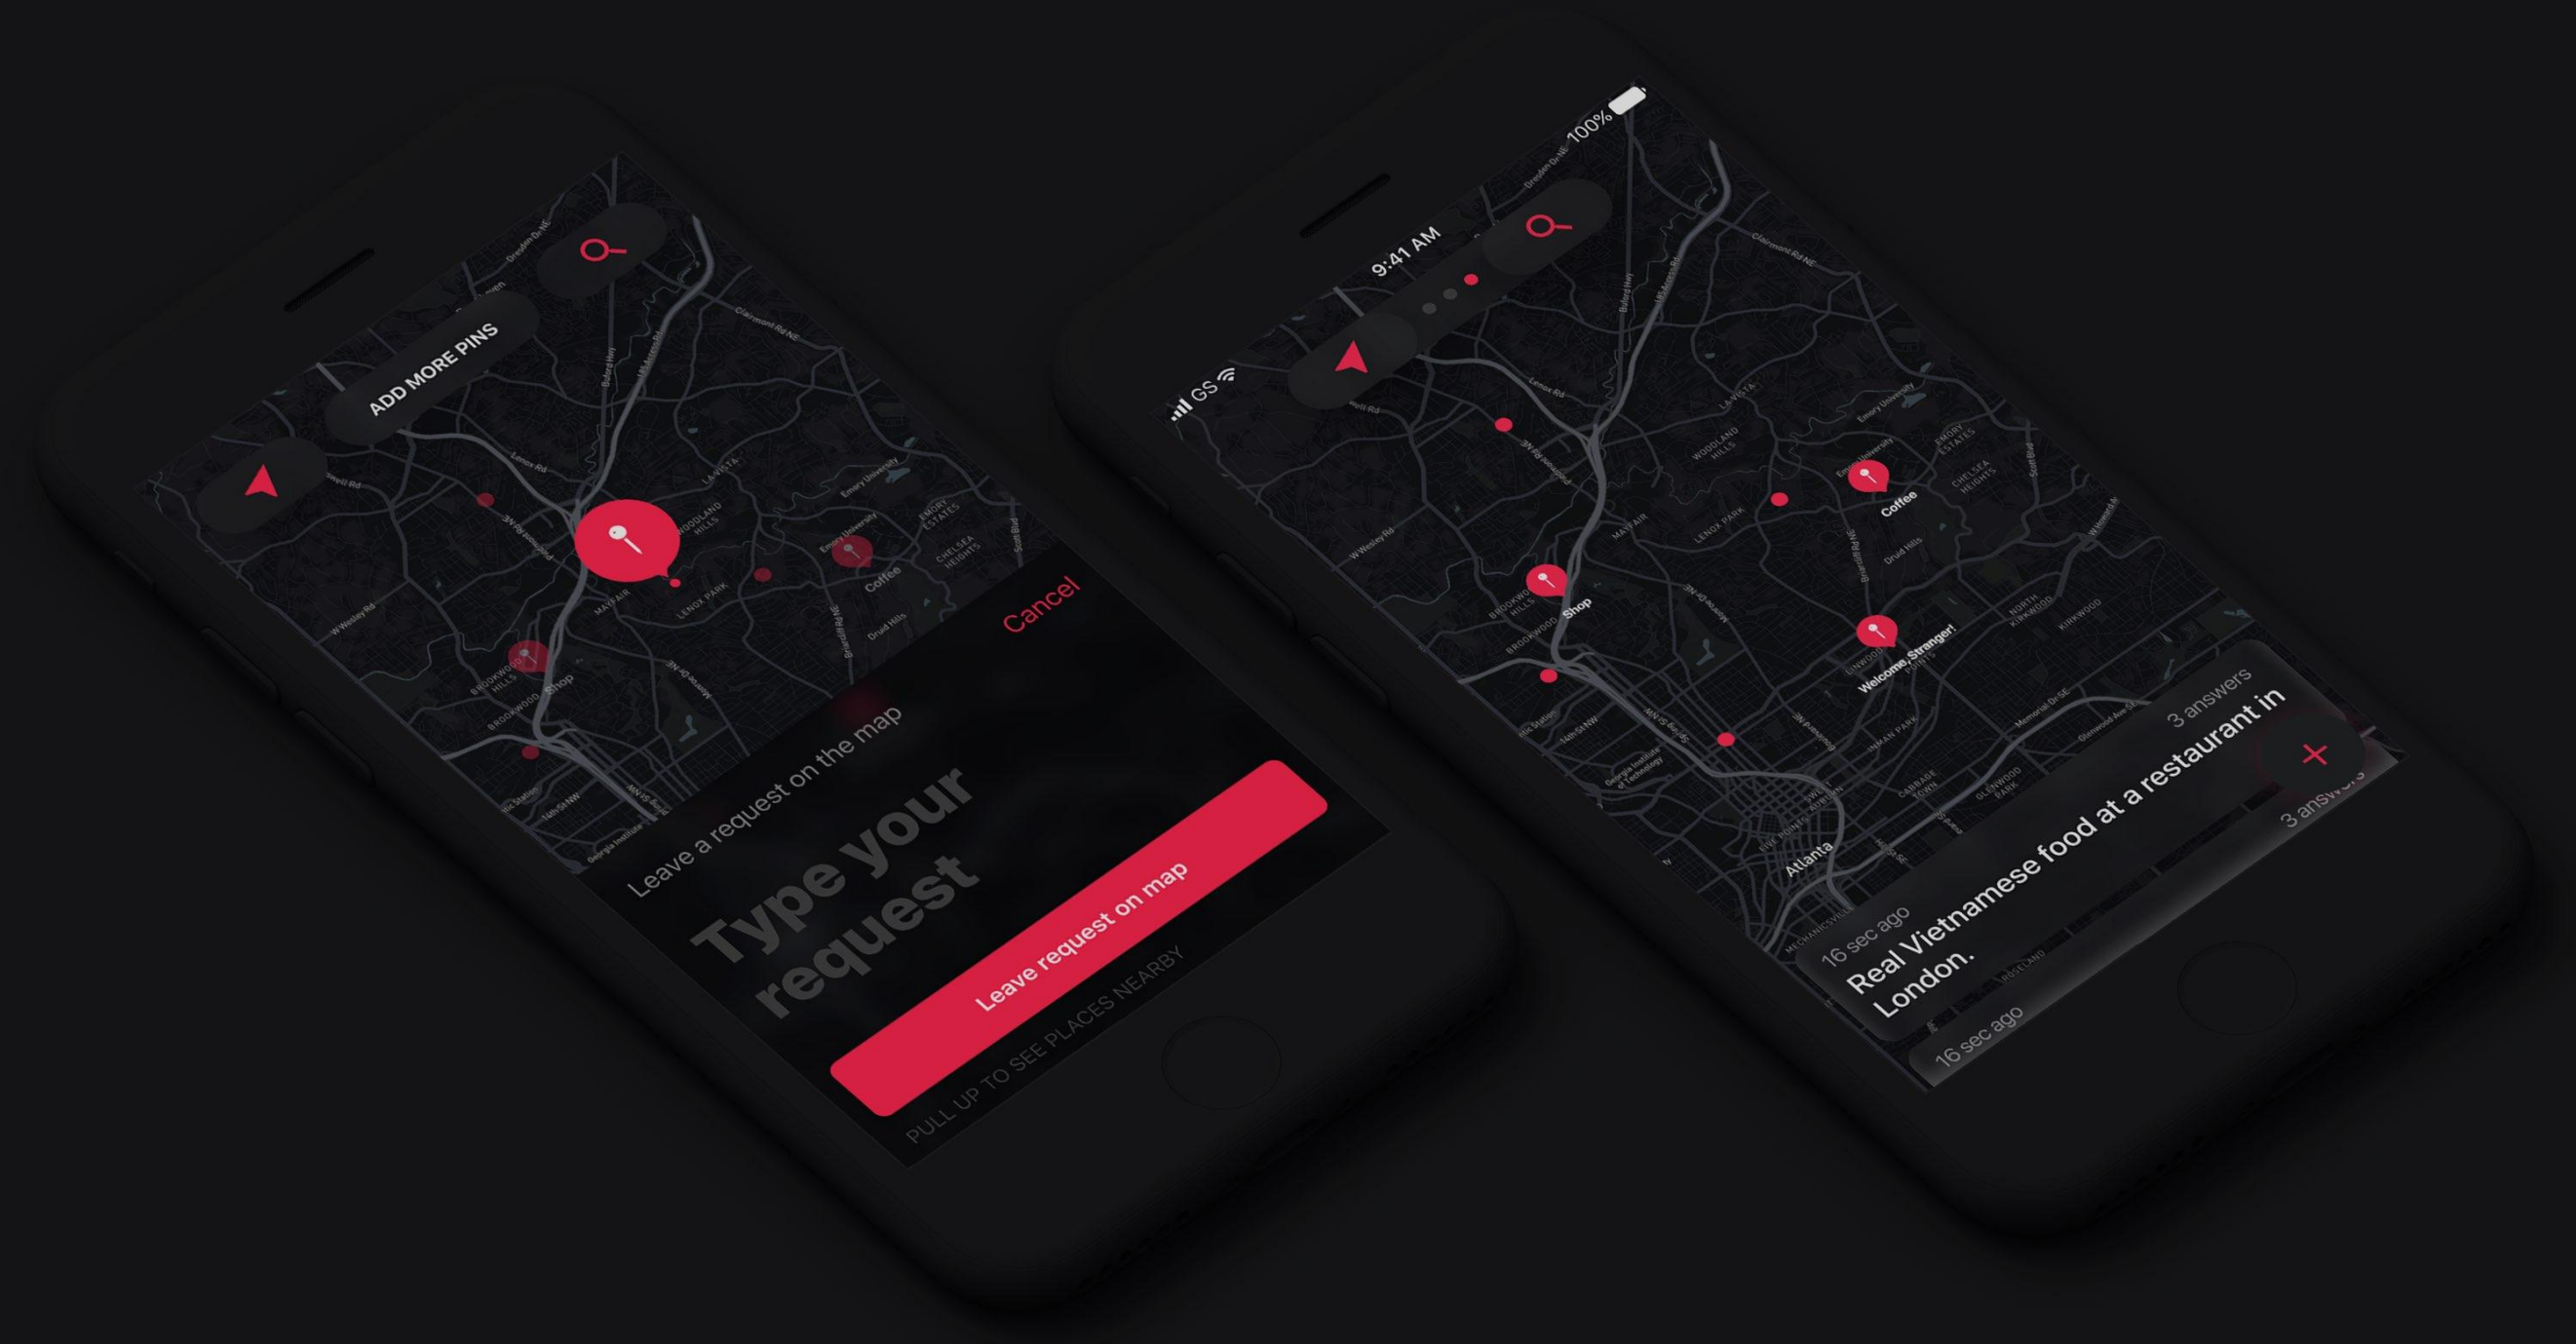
ADD MORE PINS

Coffee

Shop

Cancel

Leave a request on the map

Type your request

Leave request on map

PULL UP TO SEE PLACES NEARBY

GS

9:41 AM

100%

Coffee

Shop

Welcome, Stranger!

Atlanta

3 answers

16 sec ago

Real Vietnamese food at a restaurant in London.

3 answers

16 sec ago